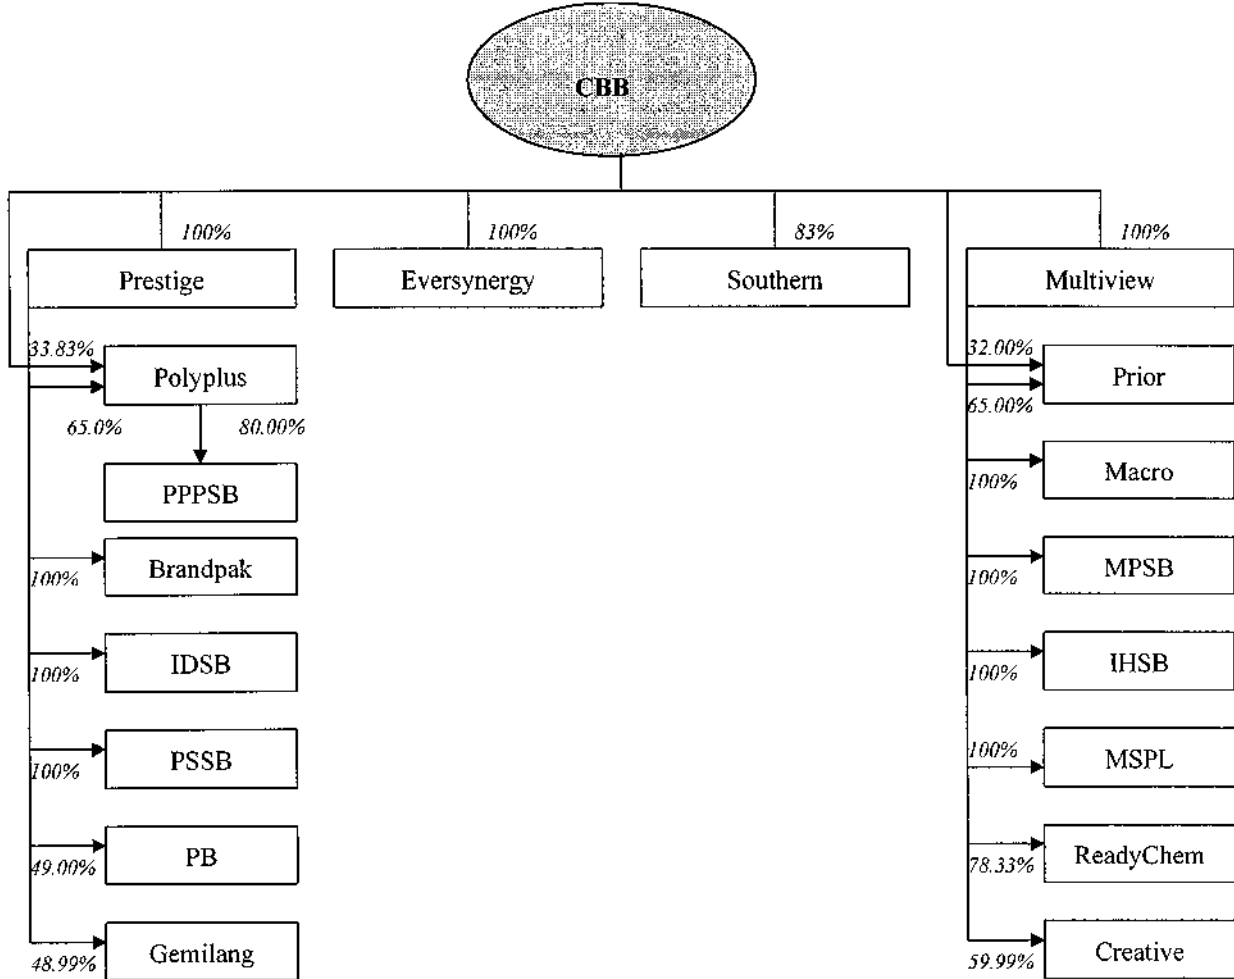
CBB

100%
Prestige

100%
Eversynergy

83%
Southern

100%
Multiview

33.83%
Polyplus
65.0%
80.00%

PPPSB

100%
Brandpak

100%
IDSB

100%
PSSB

49.00%
PB

48.99%
Gemilang

32.00%
Prior
65.00%

100%
Macro

100%
MPSB

100%
IHSB

100%
MSPL

78.33%
ReadyChem

59.99%
Creative